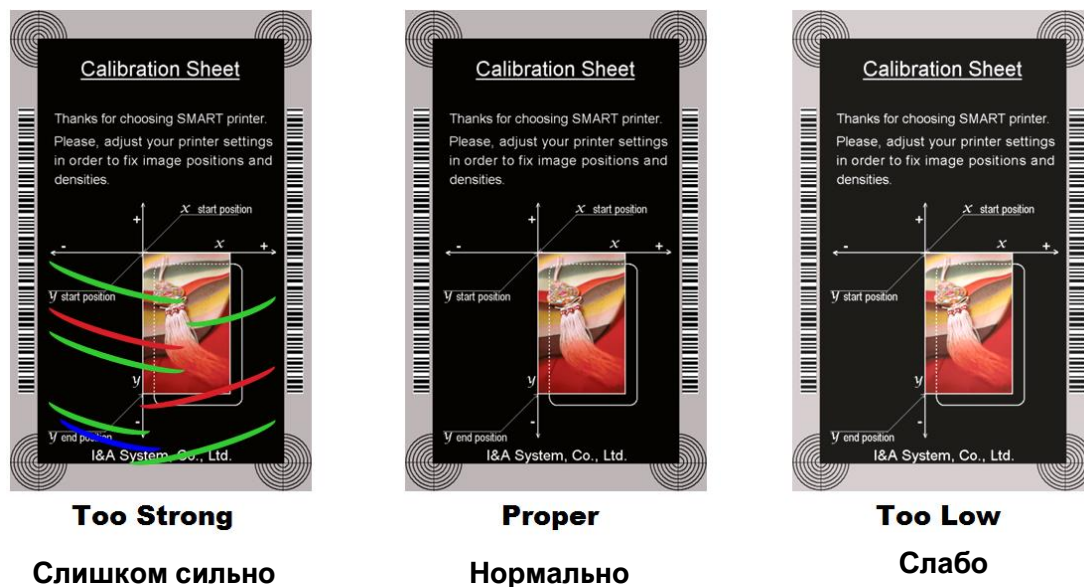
Calibration Sheet

Thanks for choosing SMART printer. Please, adjust your printer settings in order to fix image positions and densities.

x start position

- x +

+

y start position

y

-

y end position

I&A System, Co., Ltd.

Too Strong

Слишком сильно

Calibration Sheet

Thanks for choosing SMART printer. Please, adjust your printer settings in order to fix image positions and densities.

x start position

- x +

+

y start position

y

-

y end position

I&A System, Co., Ltd.

Proper

Нормально

Calibration Sheet

Thanks for choosing SMART printer. Please, adjust your printer settings in order to fix image positions and densities.

x start position

- x +

+

y start position

y

-

y end position

I&A System, Co., Ltd.

Too Low

Слабо